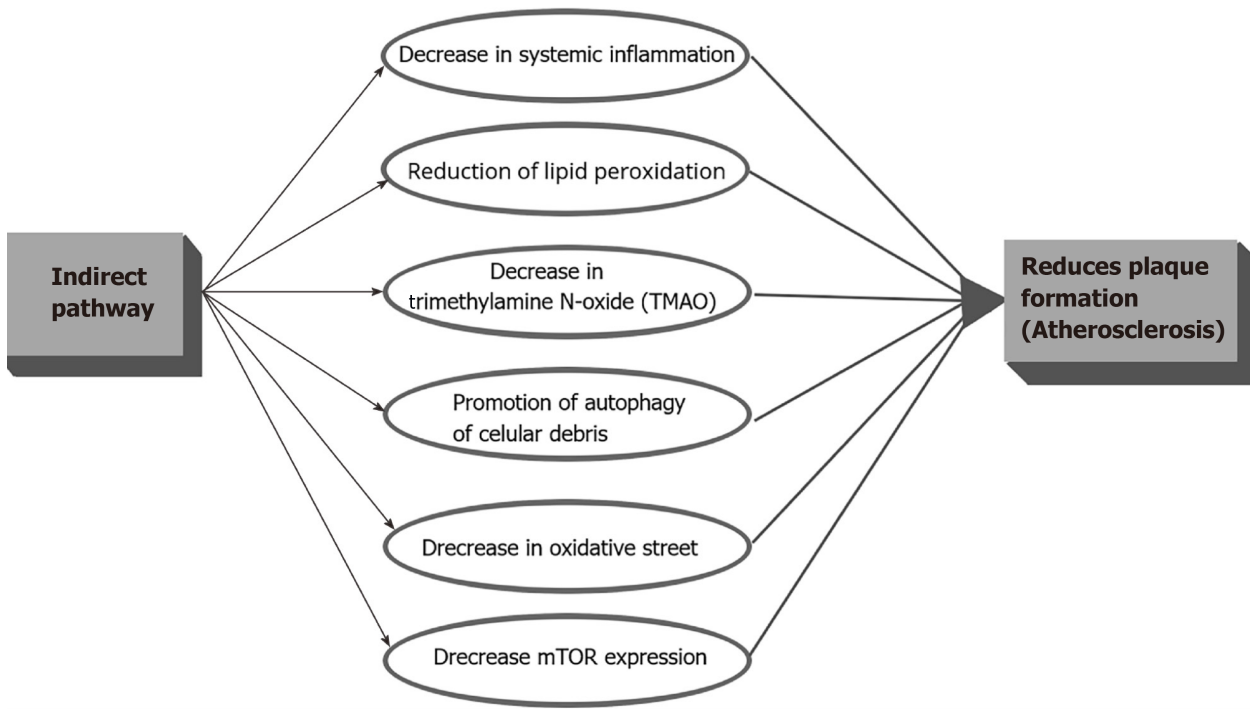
Indirect pathway

Decrease in systemic inflammation

Reduction of lipid peroxidation

Decrease in trimethylamine N-oxide (TMAO)

Promotion of autophagy of celular debris

Drecrease in oxidative street

Drecrease mTOR expression

Reduces plaque formation (Atherosclerosis)